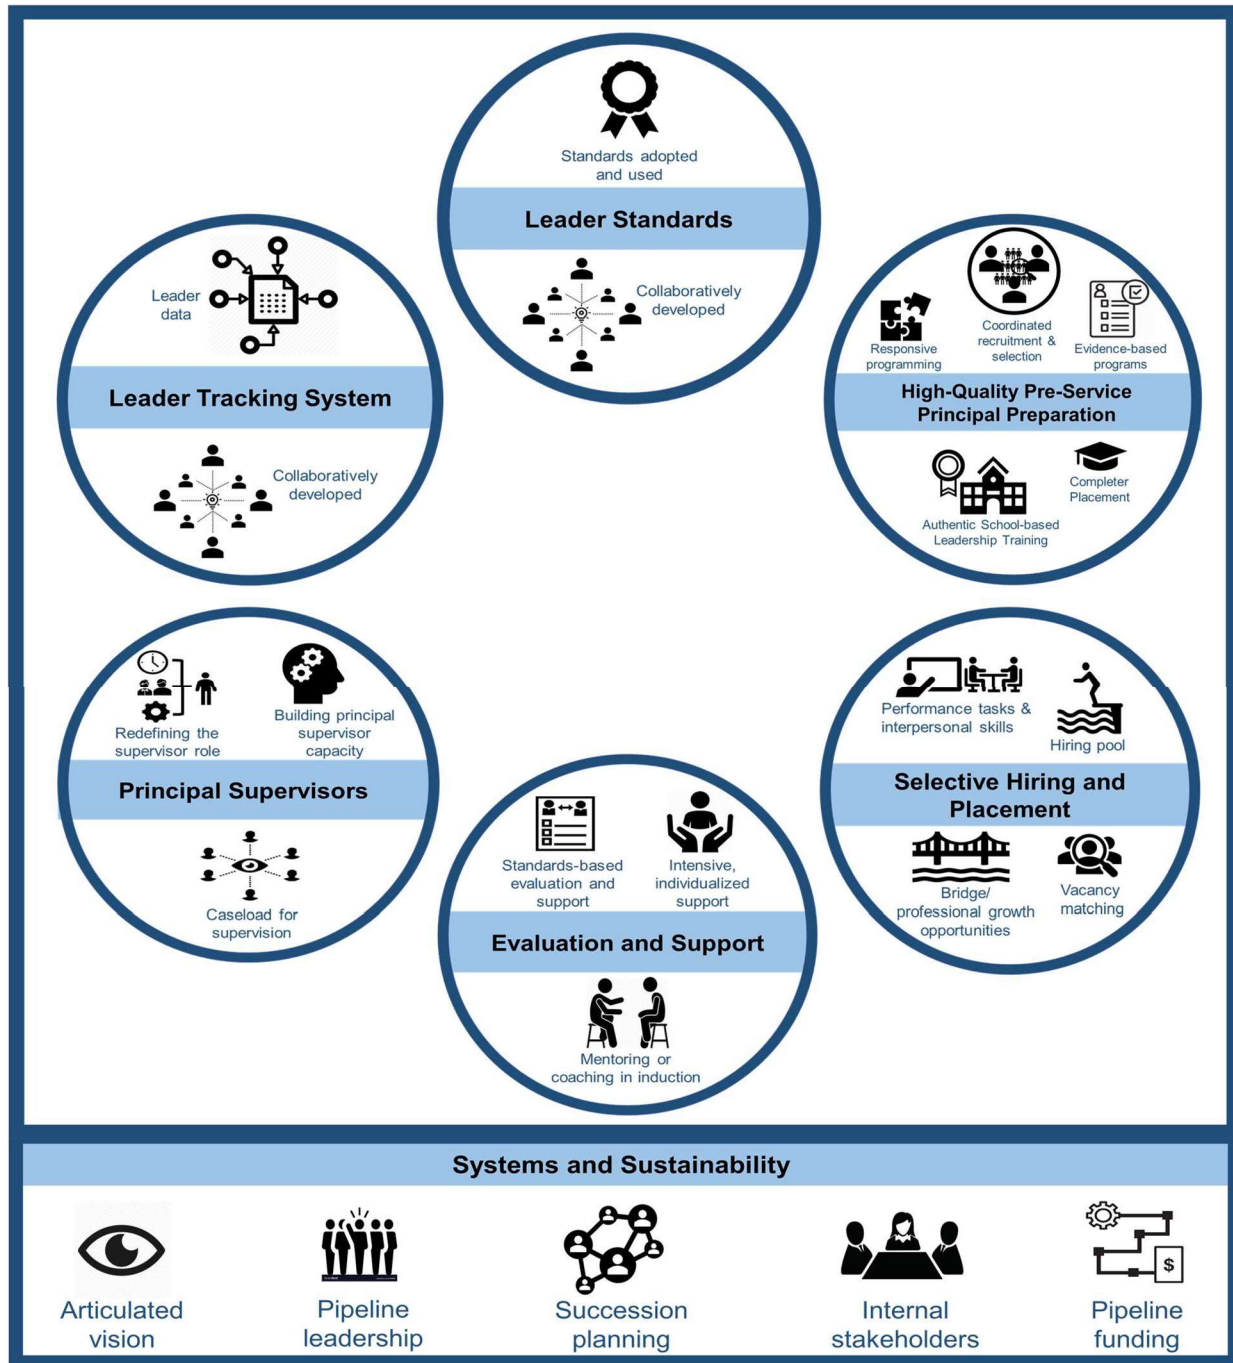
Standards adopted and used

Leader Standards

Collaboratively developed

Leader data

Leader Tracking System

Collaboratively developed

Responsive programming

Coordinated recruitment & selection

Evidence-based programs

High-Quality Pre-Service Principal Preparation

Authentic School-based Leadership Training

Completer Placement

Redefining the supervisor role

Building principal supervisor capacity

Principal Supervisors

Caseload for supervision

Performance tasks & interpersonal skills

Hiring pool

Selective Hiring and Placement

Bridge/ professional growth opportunities

Vacancy matching

Standards-based evaluation and support

Intensive, individualized support

Evaluation and Support

Mentoring or coaching in induction

Systems and Sustainability

Articulated vision

Pipeline leadership

Succession planning

Internal stakeholders

Pipeline funding